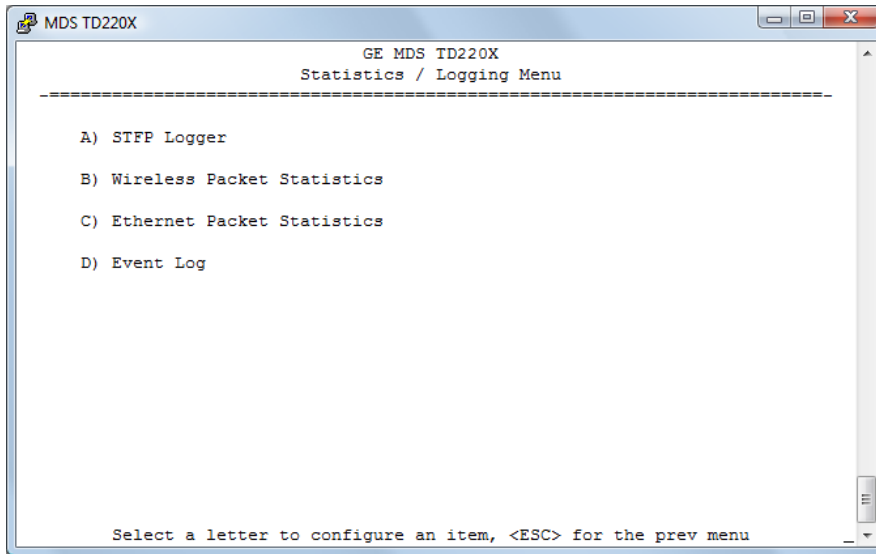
MDS TD220X

GE MDS TD220X
Statistics / Logging Menu
-=============================================================================-

A) STFP Logger

B) Wireless Packet Statistics

C) Ethernet Packet Statistics

D) Event Log

Select a letter to configure an item, <ESC> for the prev menu